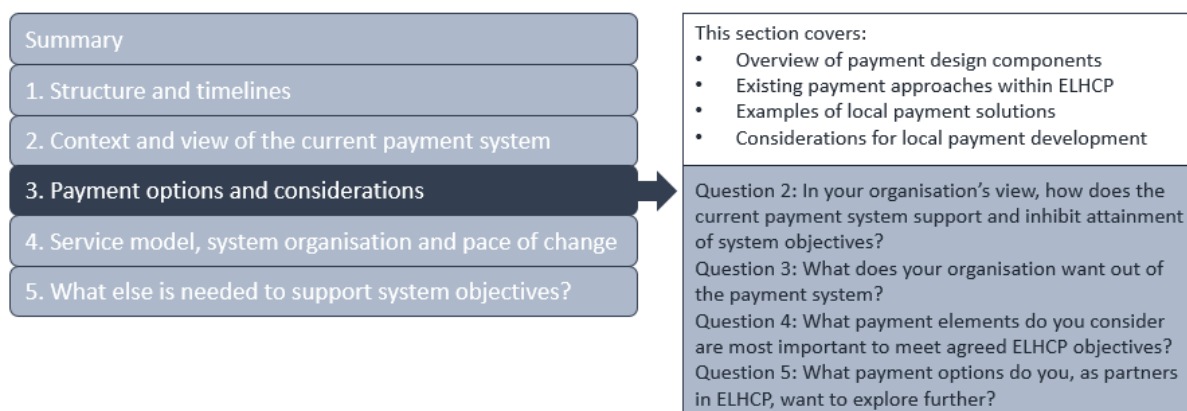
Summary

1. Structure and timelines

2. Context and view of the current payment system

3. Payment options and considerations

4. Service model, system organisation and pace of change

5. What else is needed to support system objectives?

This section covers:
- Overview of payment design components
- Existing payment approaches within ELHCP
- Examples of local payment solutions
- Considerations for local payment development

Question 2: In your organisation's view, how does the current payment system support and inhibit attainment of system objectives?
Question 3: What does your organisation want out of the payment system?
Question 4: What payment elements do you consider are most important to meet agreed ELHCP objectives?
Question 5: What payment options do you, as partners in ELHCP, want to explore further?